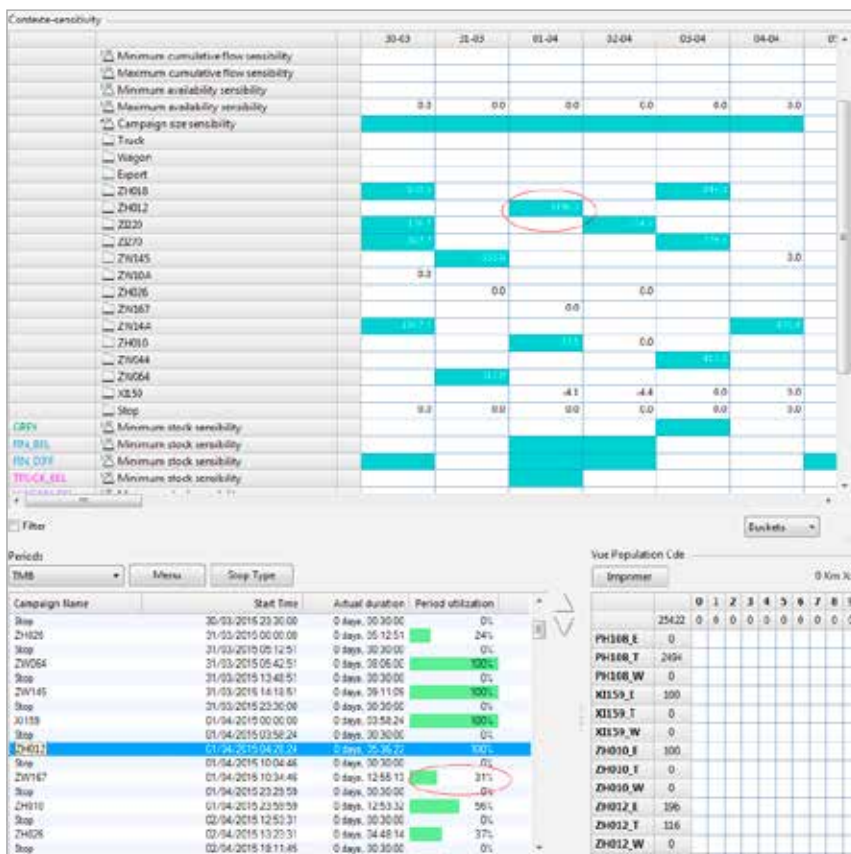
Contexte-sensibility

| | | 30-03 | 31-03 | 01-04 | 02-04 | 03-04 | 04-04 | 0 |
|---|---|---|---|---|---|---|---|---|
| | Minimum cumulative flow sensibility | | | | | | | |
| | Maximum cumulative flow sensibility | | | | | | | |
| | Minimum availability sensibility | | | | | | | |
| | Maximum availability sensibility | 0.0 | 0.0 | 0.0 | 0.0 | 0.0 | 0.0 | |
| | Campaign size sensibility | | | | | | | |
| | Truck | | | | | | | |
| | Wagon | | | | | | | |
| | Export | | | | | | | |
| | ZH018 | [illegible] | | | | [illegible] | | |
| | ZH012 | | | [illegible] | | | | |
| | ZI220 | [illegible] | | | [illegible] | | | |
| | ZI270 | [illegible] | | | | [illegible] | | |
| | ZW145 | | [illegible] | | | | 0.0 | |
| | ZW30A | 0.0 | | | | | | |
| | ZH026 | | 0.0 | | 0.0 | | | |
| | ZW167 | | | 0.0 | | | | |
| | ZW14A | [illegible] | | | | | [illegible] | |
| | ZH010 | | | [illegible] | 0.0 | | | |
| | ZW044 | | | | | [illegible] | | |
| | ZW064 | | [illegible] | | | | | |
| | XI159 | | | -4.3 | -4.4 | 0.0 | 0.0 | |
| | Stop | 0.0 | 0.0 | 0.0 | 0.0 | 0.0 | 0.0 | |
| GREY | Minimum stock sensibility | | | | | | | |
| FIN_BEL | Minimum stock sensibility | | | | | | | |
| FIN_DIFF | Minimum stock sensibility | | | | | | | |
| TRUCK_BEL | Minimum stock sensibility | | | | | | | |

Filter

Buckets

Periods
TM8 Menu Stop Type

| Campaign Name | Start Time | Actual duration | Period utilization |
|---|---|---|---|
| Stop | 30/03/2015 23:30:00 | 0 days, 00:30:00 | 0% |
| ZH026 | 31/03/2015 00:00:00 | 0 days, 05:12:51 | 24% |
| Stop | 31/03/2015 05:12:51 | 0 days, 00:30:00 | 0% |
| ZW064 | 31/03/2015 05:42:51 | 0 days, 08:06:00 | 100% |
| Stop | 31/03/2015 13:48:51 | 0 days, 00:30:00 | 0% |
| ZW145 | 31/03/2015 14:18:51 | 0 days, 09:11:09 | 100% |
| Stop | 31/03/2015 23:30:00 | 0 days, 00:30:00 | 0% |
| XI159 | 01/04/2015 00:00:00 | 0 days, 03:58:24 | 100% |
| Stop | 01/04/2015 03:58:24 | 0 days, 00:30:00 | 0% |
| ZH012 | 01/04/2015 04:28:24 | 0 days, 05:36:22 | 100% |
| Stop | 01/04/2015 10:04:46 | 0 days, 00:30:00 | 0% |
| ZW167 | 01/04/2015 10:34:46 | 0 days, 12:55:13 | 31% |
| Stop | 01/04/2015 23:29:59 | 0 days, 00:30:00 | 0% |
| ZH010 | 01/04/2015 23:59:59 | 0 days, 12:53:32 | 56% |
| Stop | 02/04/2015 12:53:31 | 0 days, 00:30:00 | 0% |
| ZH026 | 02/04/2015 13:23:31 | 0 days, 04:48:14 | 37% |
| Stop | 02/04/2015 18:11:45 | 0 days, 00:30:00 | 0% |

Vue Population Cde
Imprimer
0 Km X

| | | 0 | 1 | 2 | 3 | 4 | 5 | 6 | 7 | 8 |
|---|---|---|---|---|---|---|---|---|---|---|
| | 25422 | 0 | 0 | 0 | 0 | 0 | 0 | 0 | 0 | 0 |
| PH108_E | 0 | | | | | | | | | |
| PH108_T | 2494 | | | | | | | | | |
| PH108_W | 0 | | | | | | | | | |
| XI159_E | 100 | | | | | | | | | |
| XI159_T | 0 | | | | | | | | | |
| XI159_W | 0 | | | | | | | | | |
| ZH010_E | 100 | | | | | | | | | |
| ZH010_T | 0 | | | | | | | | | |
| ZH010_W | 0 | | | | | | | | | |
| ZH012_E | 196 | | | | | | | | | |
| ZH012_T | 116 | | | | | | | | | |
| ZH012_W | 0 | | | | | | | | | |